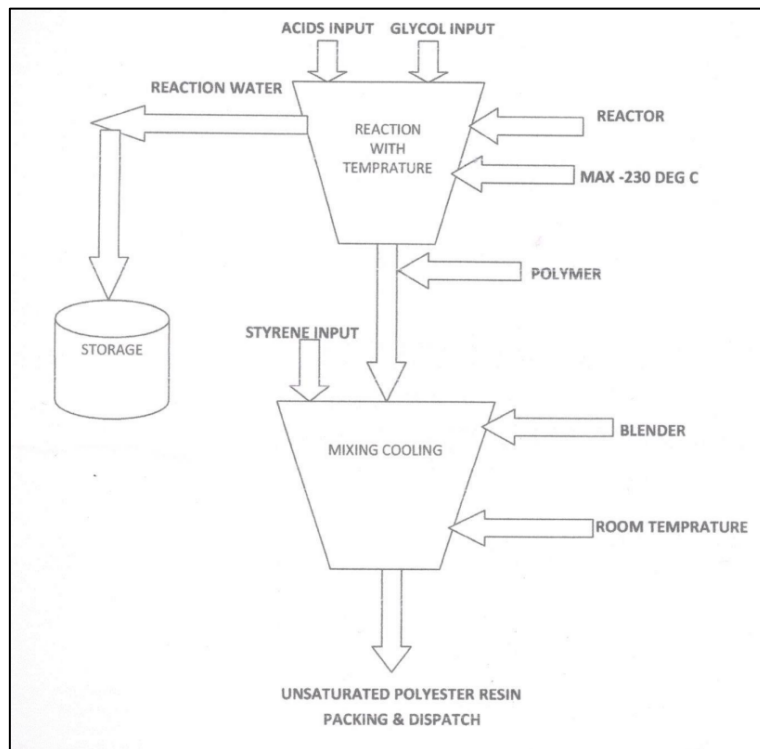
ACIDS INPUT
GLYCOL INPUT
REACTION WATER
REACTION WITH TEMPRATURE
REACTOR
MAX -230 DEG C
STORAGE
POLYMER
STYRENE INPUT
MIXING COOLING
BLENDER
ROOM TEMPRATURE
UNSATURATED POLYESTER RESIN
PACKING & DISPATCH